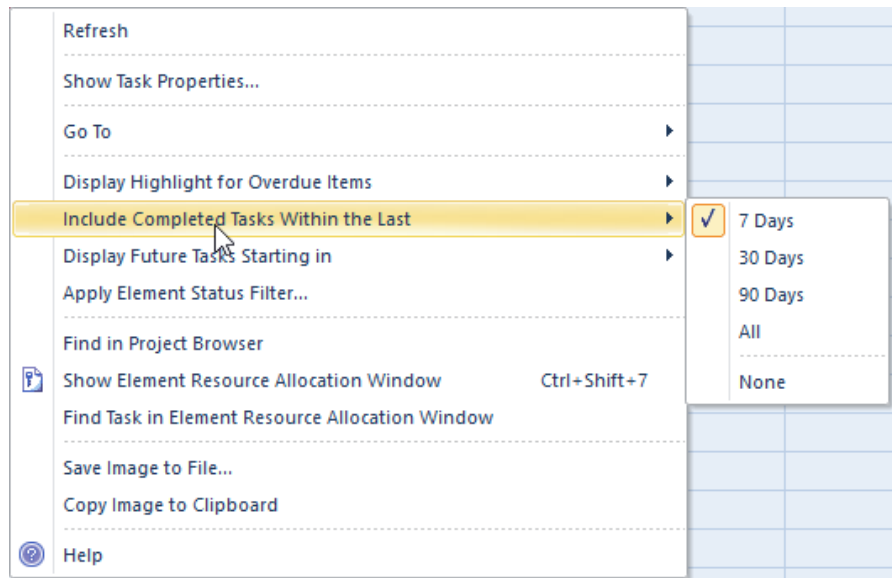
Refresh

Show Task Properties...

Go To

Display Highlight for Overdue Items

Include Completed Tasks Within the Last

Display Future Tasks Starting in

Apply Element Status Filter...

Find in Project Browser

Show Element Resource Allocation Window Ctrl+Shift+7

Find Task in Element Resource Allocation Window

Save Image to File...

Copy Image to Clipboard

Help

✓ 7 Days

30 Days

90 Days

All

None